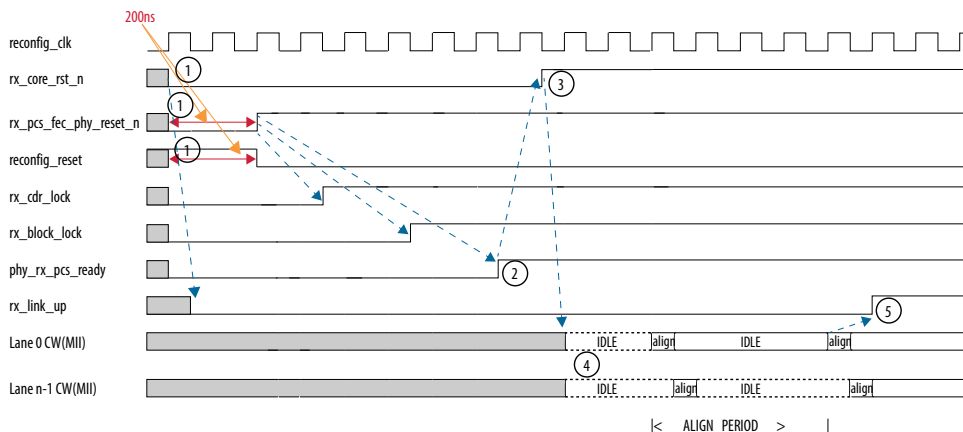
200ns

reconfig_clk

rx_core_rst_n

rx_pcs_fec_phy_reset_n

reconfig_reset

rx_cdr_lock

rx_block_lock

phy_rx_pcs_ready

rx_link_up

Lane 0 CW(MII)

Lane n-1 CW(MII)

1

1

1

2

3

4

5

IDLE

align

IDLE

align

IDLE

align

IDLE

align

|< ALIGN PERIOD > |